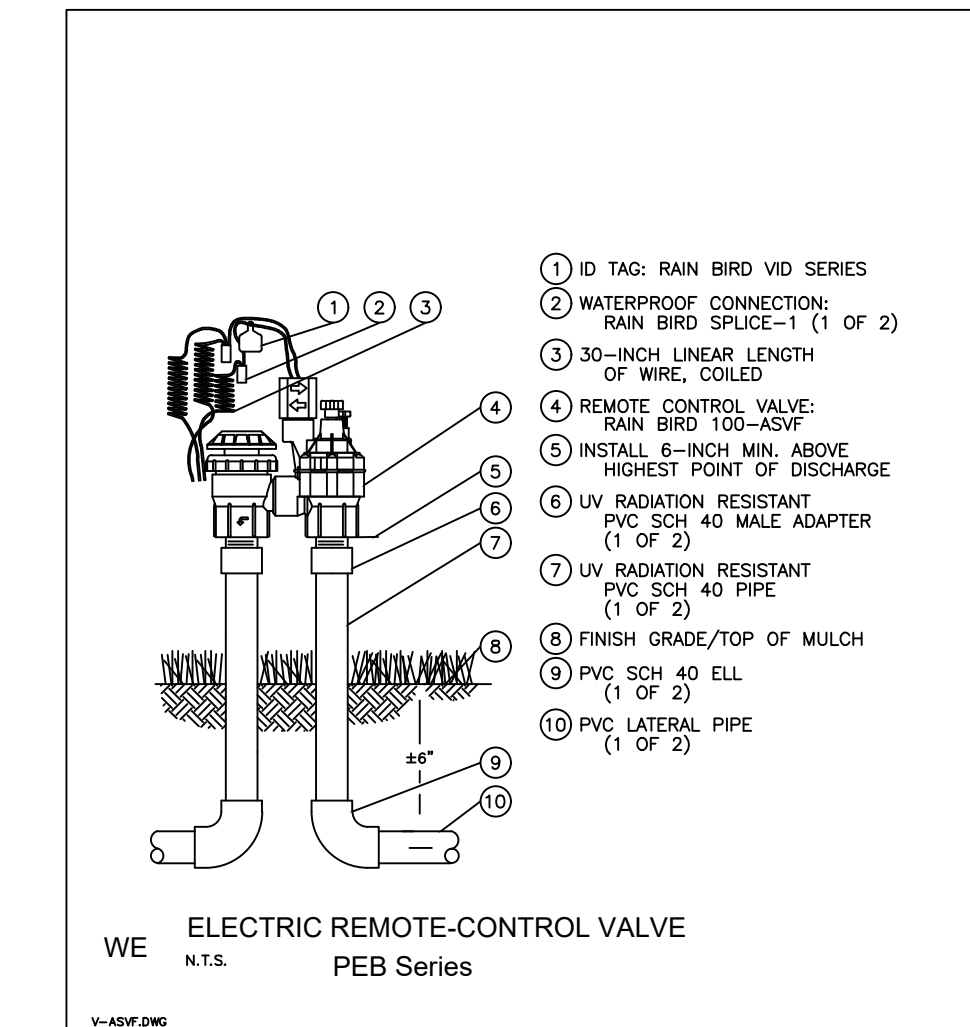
1 2 3

4

5

6

7

8

±6"

9

10

(1) ID TAG: RAIN BIRD VID SERIES

(2) WATERPROOF CONNECTION: RAIN BIRD SPLICE–1 (1 OF 2)

(3) 30–INCH LINEAR LENGTH OF WIRE, COILED

(4) REMOTE CONTROL VALVE: RAIN BIRD 100–ASVF

(5) INSTALL 6–INCH MIN. ABOVE HIGHEST POINT OF DISCHARGE

(6) UV RADIATION RESISTANT PVC SCH 40 MALE ADAPTER (1 OF 2)

(7) UV RADIATION RESISTANT PVC SCH 40 PIPE (1 OF 2)

(8) FINISH GRADE/TOP OF MULCH

(9) PVC SCH 40 ELL (1 OF 2)

(10) PVC LATERAL PIPE (1 OF 2)

WE ELECTRIC REMOTE-CONTROL VALVE
N.T.S. PEB Series

V–ASVF.DWG